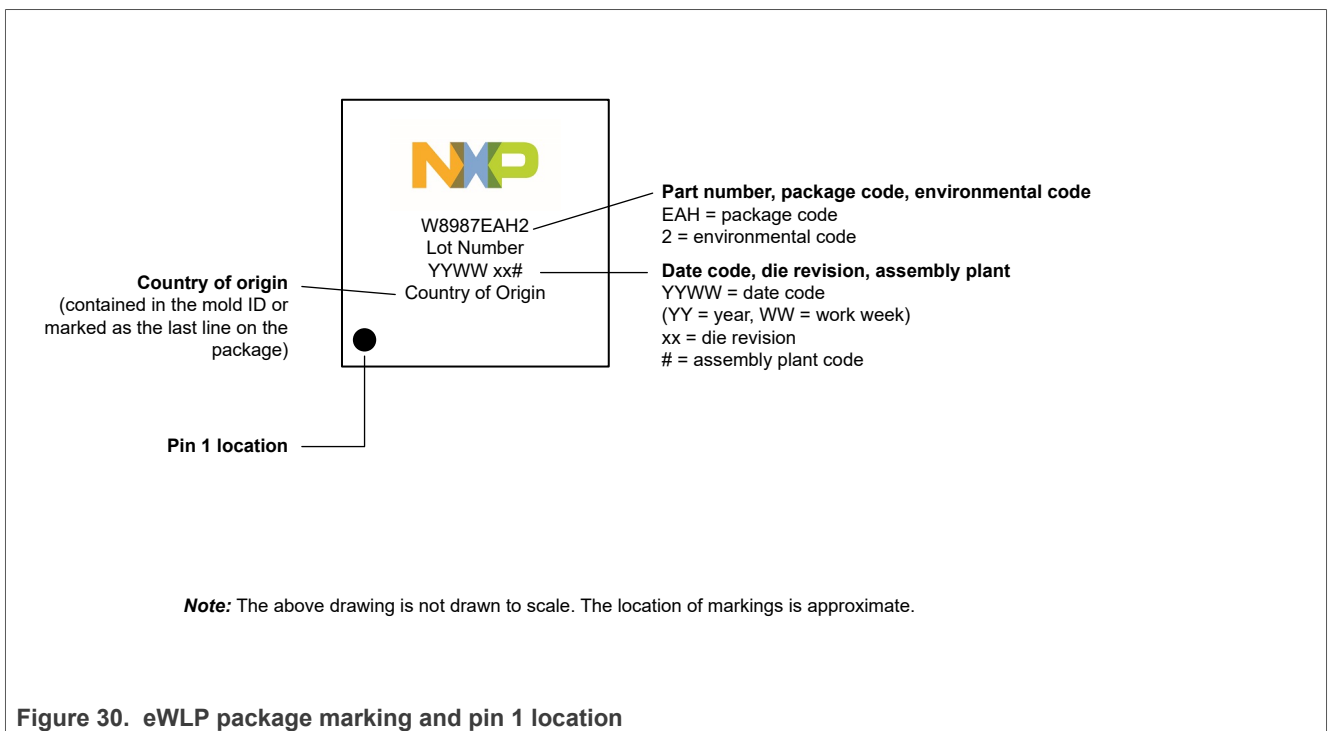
NXP

W8987EAH2
Lot Number
YYWW xx#
Country of Origin

Part number, package code, environmental code
EAH = package code
2 = environmental code

Date code, die revision, assembly plant
YYWW = date code
(YY = year, WW = work week)
xx = die revision
# = assembly plant code

Country of origin
(contained in the mold ID or marked as the last line on the package)

Pin 1 location

Note: The above drawing is not drawn to scale. The location of markings is approximate.

Figure 30. eWLP package marking and pin 1 location